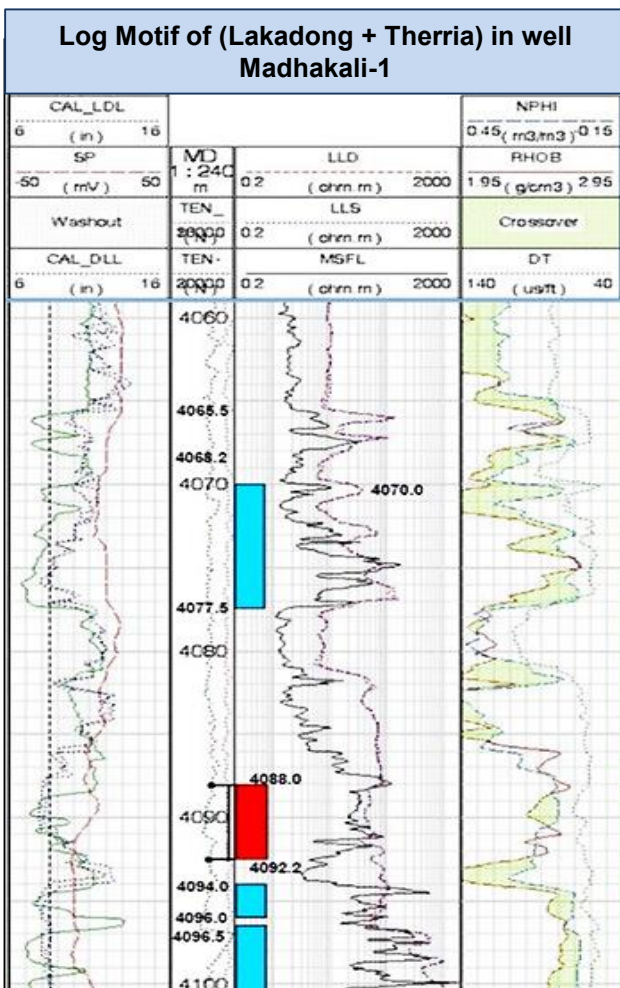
Log Motif of (Lakadong + Therria) in well Madhakali-1

| CAL_LDL 6 (in) 16 | | | NPHI 0.45 (m3/m3) 0.15 |
|---|---|---|---|
| SP -50 (mV) 50 | MD 1:240 m | LLD 0.2 (ohm.m) 2000 | RHOB 1.95 (g/cm3) 2.95 |
| Washout | TEN_ 20000 (N) | LLS 0.2 (ohm.m) 2000 | Crossover |
| CAL_DLL 6 (in) 16 | TEN- 20000 | MSFL 0.2 (ohm.m) 2000 | DT 140 (us/ft) 40 |

4060
4065.5
4068.2
4070
4070.0
4077.5
4080
4088.0
4090
4092.2
4094.0
4096.0
4096.5
4100